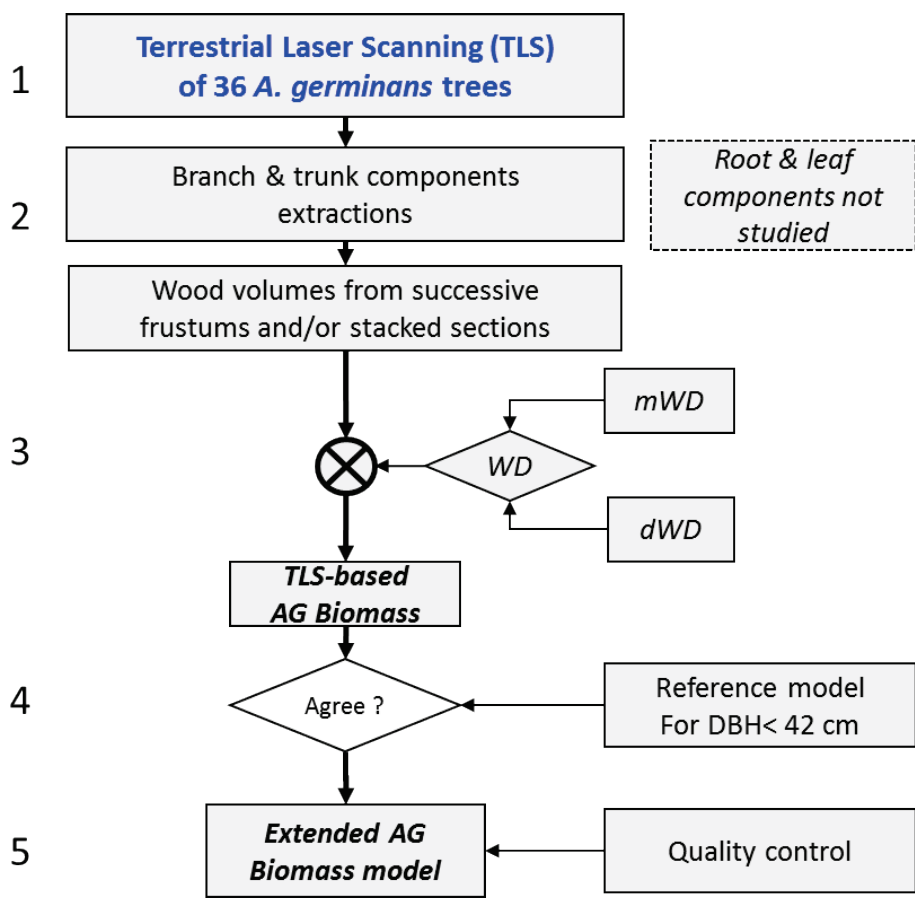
1

Terrestrial Laser Scanning (TLS) of 36 A. germinans trees

2

Branch & trunk components extractions

Root & leaf components not studied

Wood volumes from successive frustums and/or stacked sections

3

mWD

WD

dWD

TLS-based AG Biomass

4

Agree ?

Reference model For DBH< 42 cm

5

Extended AG Biomass model

Quality control